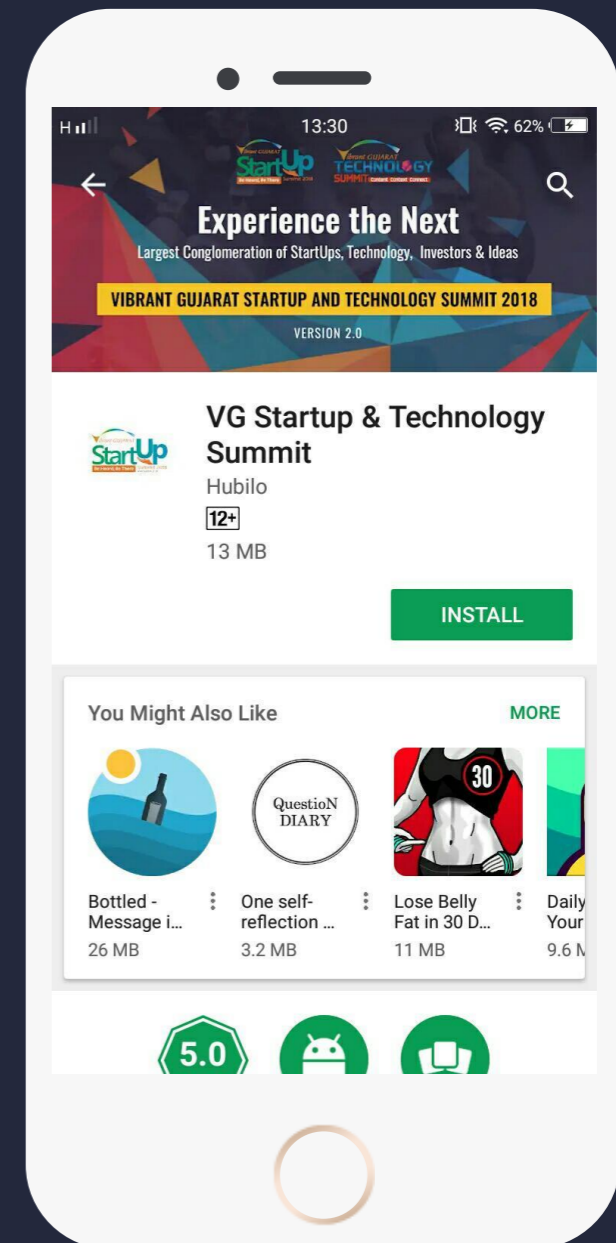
H
13:30
62%

StartUp
Vibrant GUJARAT TECHNOLOGY SUMMIT

Experience the Next
Largest Conglomeration of StartUps, Technology, Investors & Ideas
VIBRANT GUJARAT STARTUP AND TECHNOLOGY SUMMIT 2018
VERSION 2.0

StartUp

VG Startup & Technology Summit
Hubilo
12+
13 MB

INSTALL

You Might Also Like
MORE

QuestioN DIARY

30

Bottled - Message i...
26 MB

One self-reflection ...
3.2 MB

Lose Belly Fat in 30 D...
11 MB

Daily Your
9.6 M

5.0